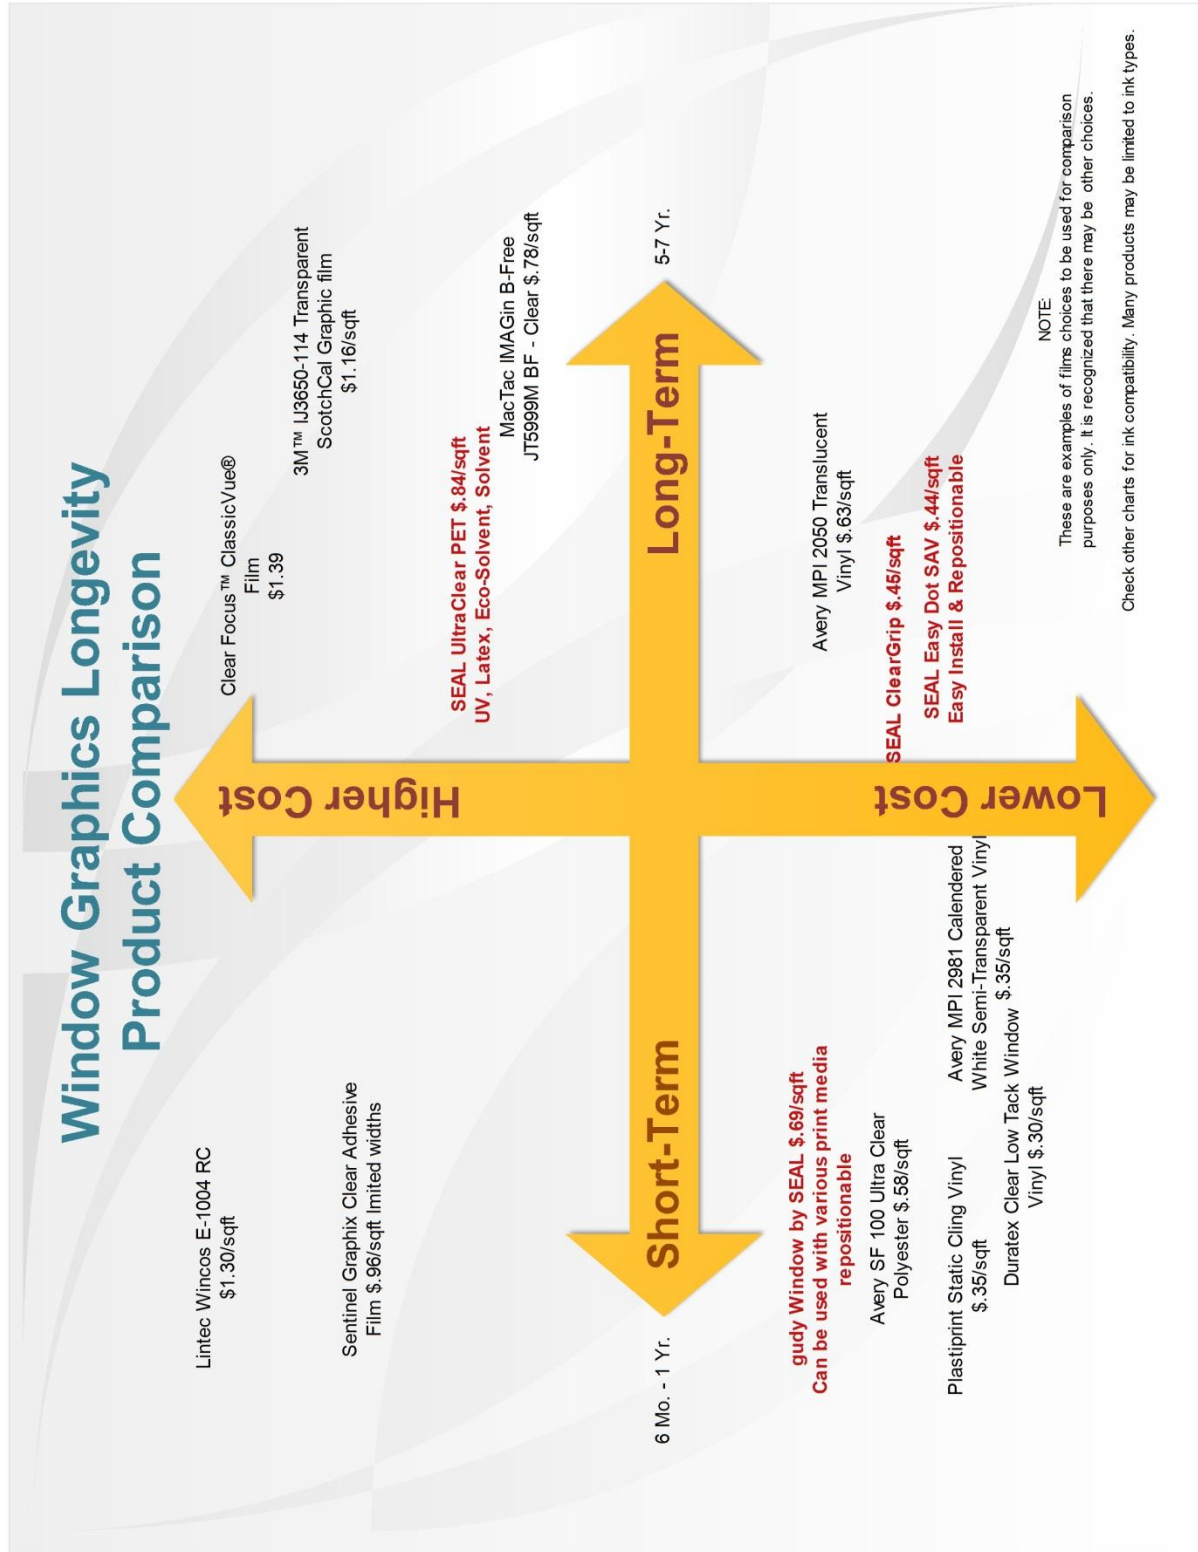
Window Graphics Longevity
Product Comparison

Higher Cost

Lower Cost

Short-Term

Long-Term

6 Mo. - 1 Yr.

5-7 Yr.

Lintec Wincos E-1004 RC
$1.30/sqft

Sentinel Graphix Clear Adhesive Film $.96/sqft limited widths

Clear Focus™ ClassicVue® Film
$1.39

3M™ IJ3650-114 Transparent ScotchCal Graphic film
$1.16/sqft

SEAL UltraClear PET $.84/sqft
UV, Latex, Eco-Solvent, Solvent

MacTac IMAGin B-Free JT5999M BF - Clear $.78/sqft

gudy Window by SEAL $.69/sqft
Can be used with various print media repositionable

Avery SF 100 Ultra Clear Polyester $.58/sqft

Plastiprint Static Cling Vinyl
$.35/sqft

Avery MPI 2981 Calendered White Semi-Transparent Vinyl
$.35/sqft

Duratex Clear Low Tack Window Vinyl $.30/sqft

Avery MPI 2050 Translucent Vinyl $.63/sqft

SEAL ClearGrip $.45/sqft

SEAL Easy Dot SAV $.44/sqft
Easy Install & Repositionable

NOTE:
These are examples of films choices to be used for comparison purposes only. It is recognized that there may be other choices.

Check other charts for ink compatibility. Many products may be limited to ink types.